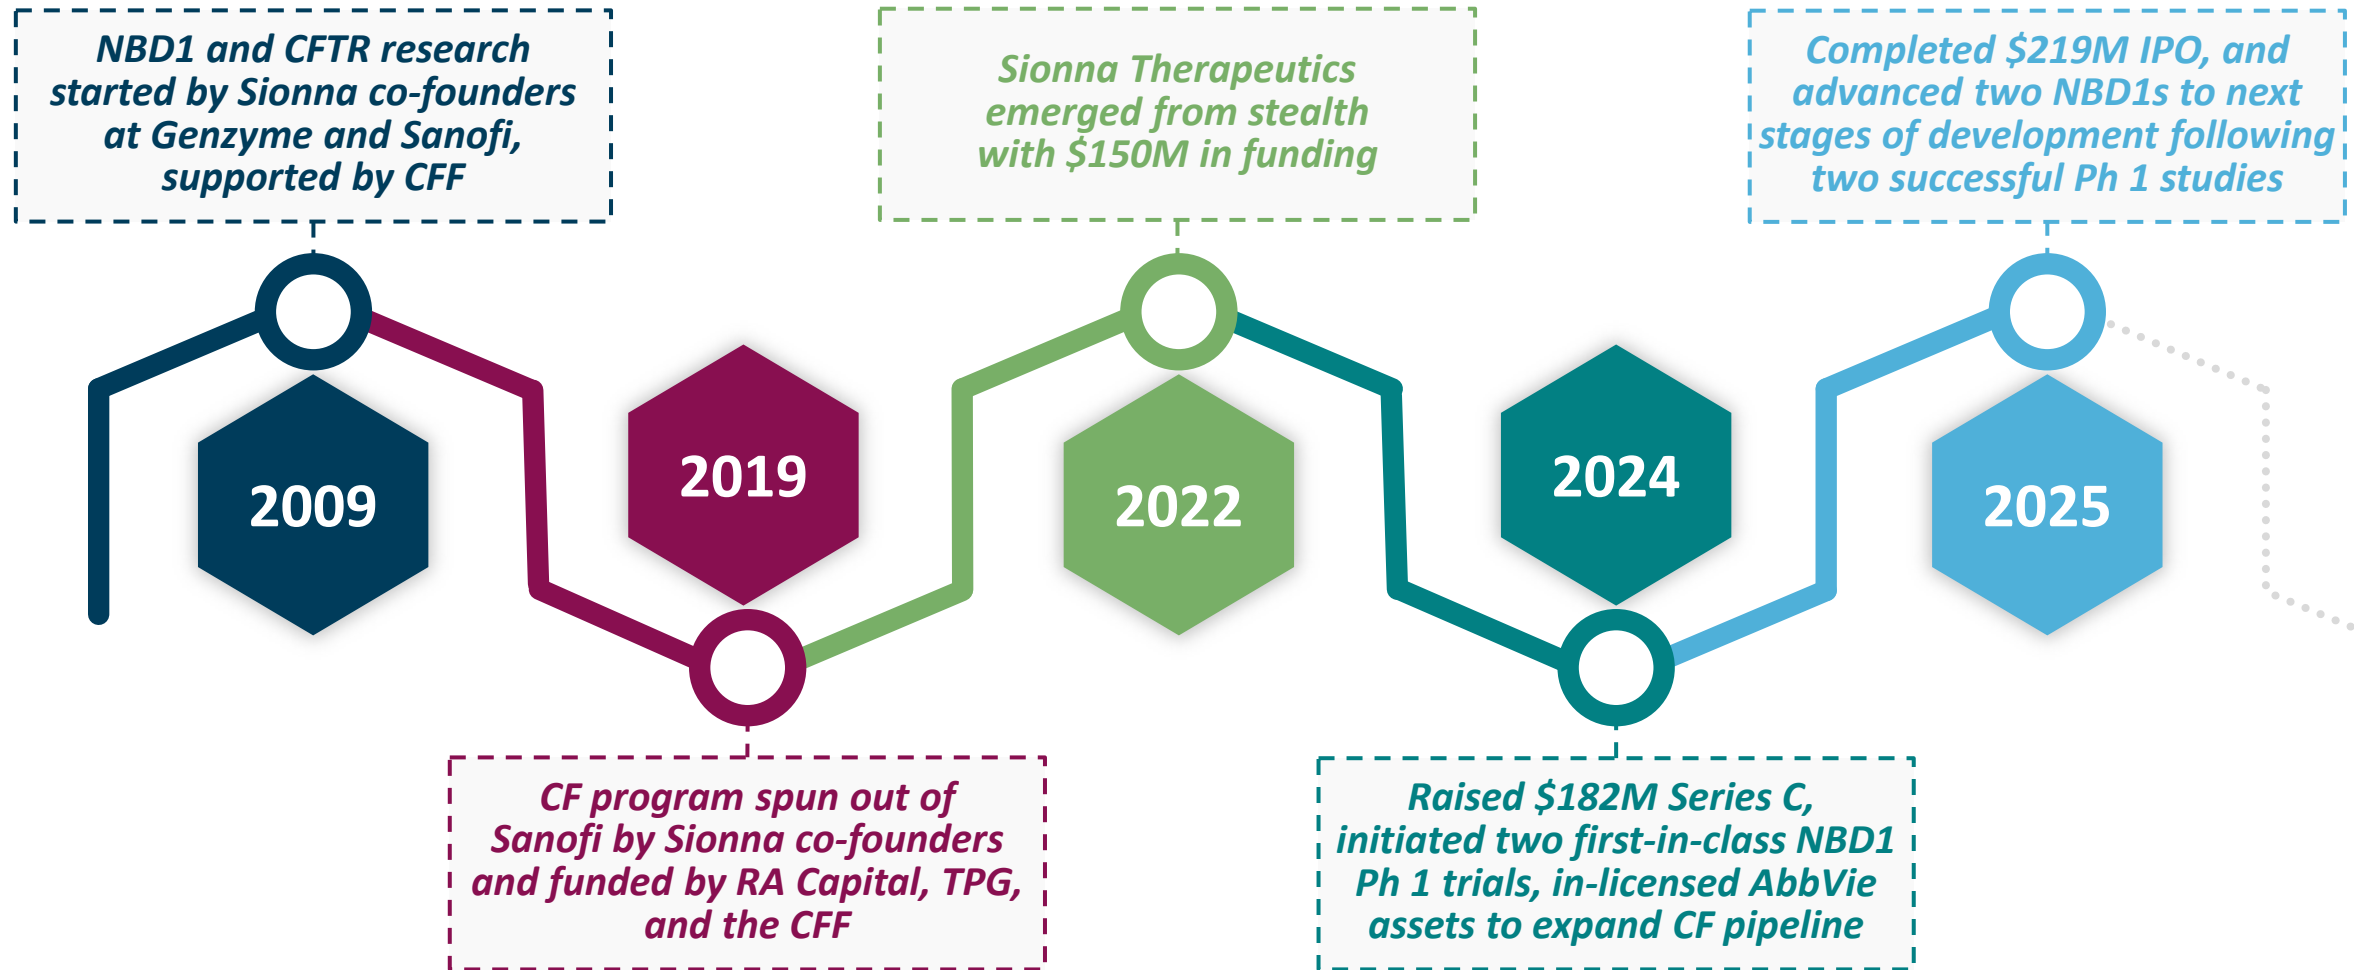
NBD1 and CFTR research started by Sionna co-founders at Genzyme and Sanofi, supported by CFF

Sionna Therapeutics emerged from stealth with \$150M in funding

Completed \$219M IPO, and advanced two NBD1s to next stages of development following two successful Ph 1 studies

2009

2019

2022

2024

2025

CF program spun out of Sanofi by Sionna co-founders and funded by RA Capital, TPG, and the CFF

Raised \$182M Series C, initiated two first-in-class NBD1 Ph 1 trials, in-licensed AbbVie assets to expand CF pipeline